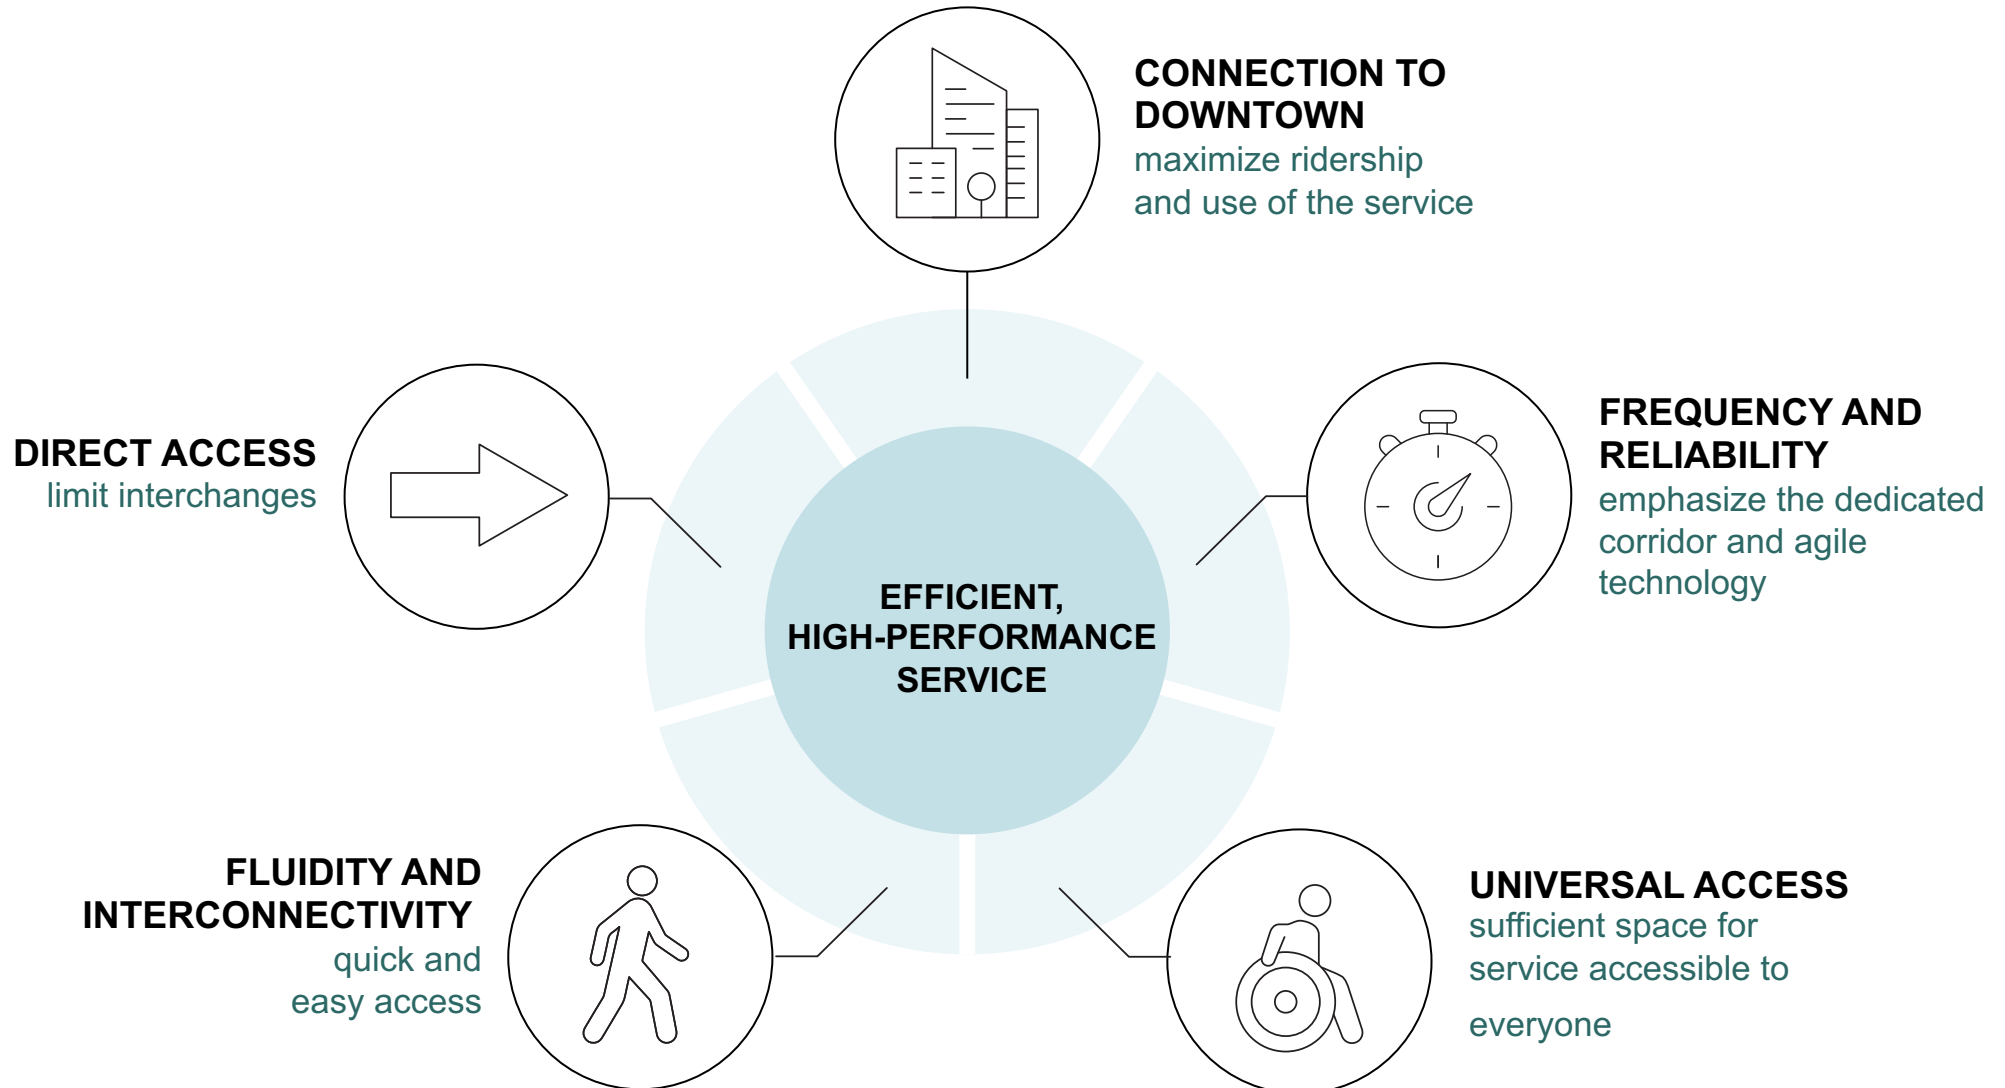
CONNECTION TO DOWNTOWN
maximize ridership and use of the service

DIRECT ACCESS
limit interchanges

FREQUENCY AND RELIABILITY
emphasize the dedicated corridor and agile technology

EFFICIENT, HIGH-PERFORMANCE SERVICE

FLUIDITY AND INTERCONNECTIVITY
quick and easy access

UNIVERSAL ACCESS
sufficient space for service accessible to everyone